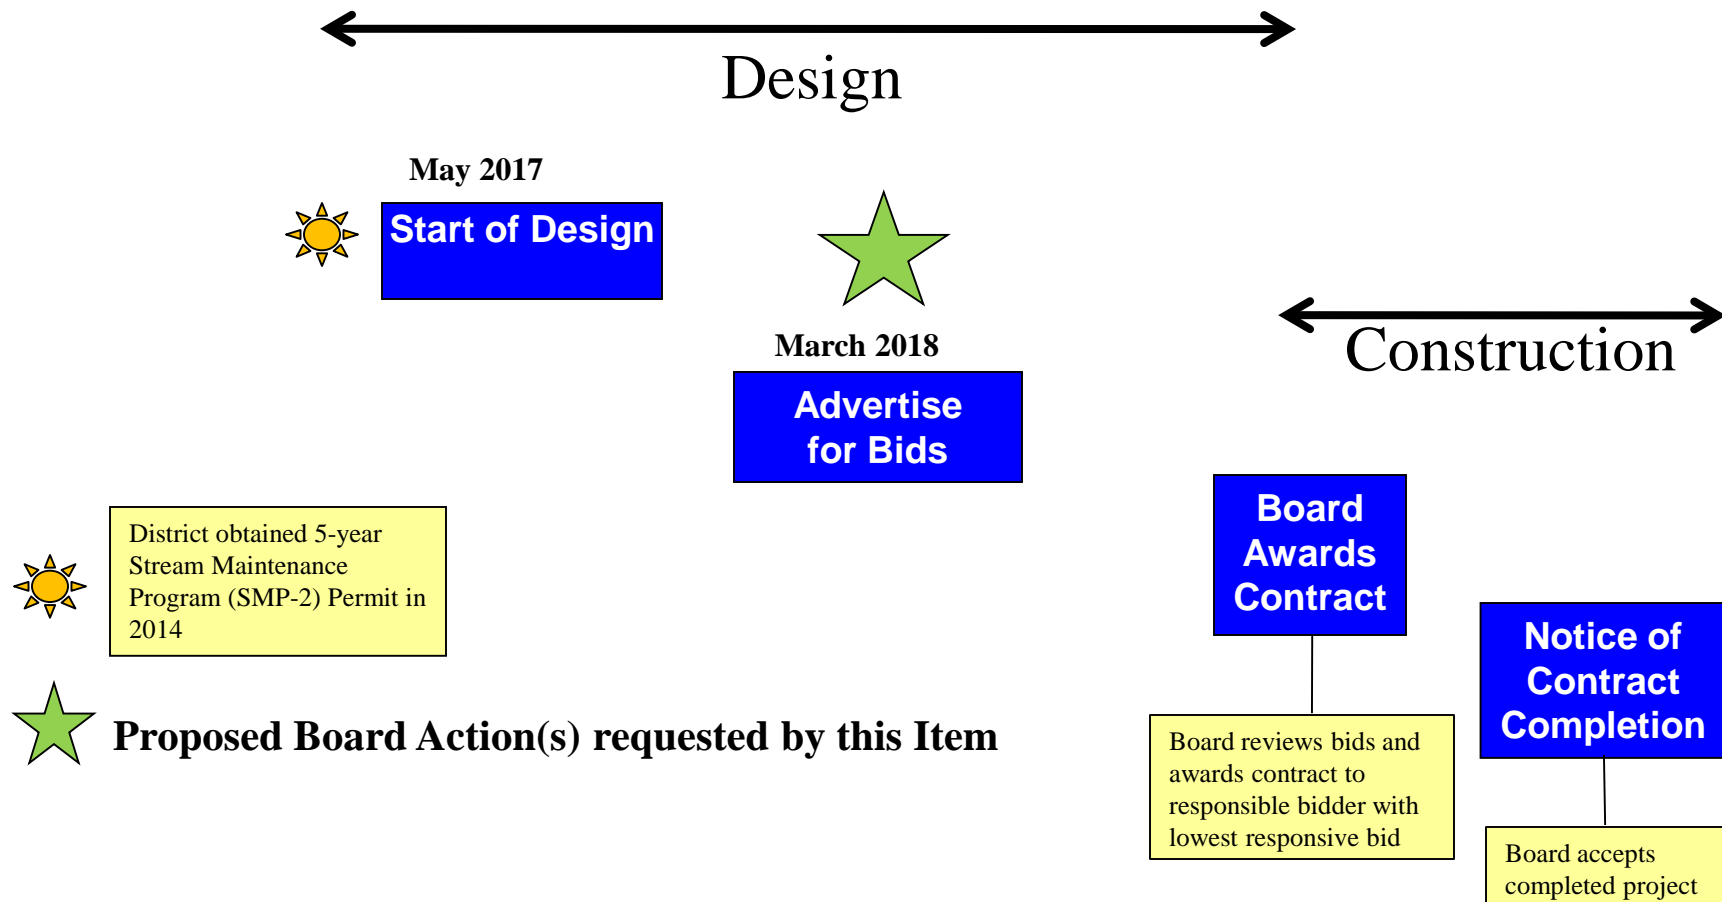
Design

May 2017

Start of Design

March 2018

Advertise for Bids

Construction

District obtained 5-year Stream Maintenance Program (SMP-2) Permit in 2014

Board Awards Contract

Notice of Contract Completion

Proposed Board Action(s) requested by this Item

Board reviews bids and awards contract to responsible bidder with lowest responsive bid

Board accepts completed project